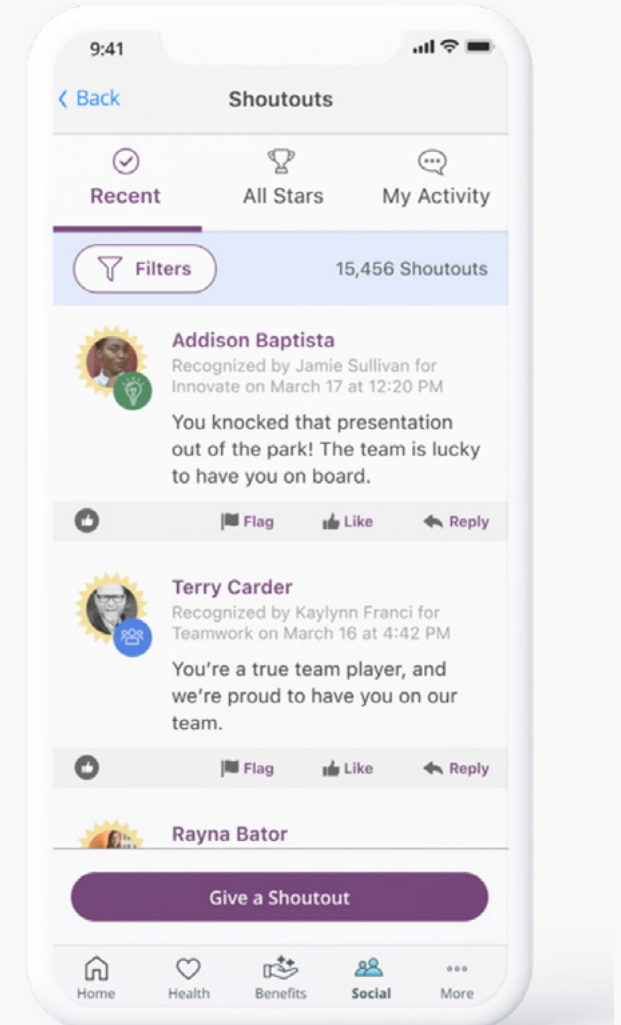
9:41

Back

Shoutouts

Recent

All Stars

My Activity

Filters

15,456 Shoutouts

Addison Baptista

Recognized by Jamie Sullivan for Innovate on March 17 at 12:20 PM

You knocked that presentation out of the park! The team is lucky to have you on board.

Flag

Like

Reply

Terry Carder

Recognized by Kaylynn Franci for Teamwork on March 16 at 4:42 PM

You're a true team player, and we're proud to have you on our team.

Flag

Like

Reply

Rayna Bator

Give a Shoutout

Home

Health

Benefits

Social

More